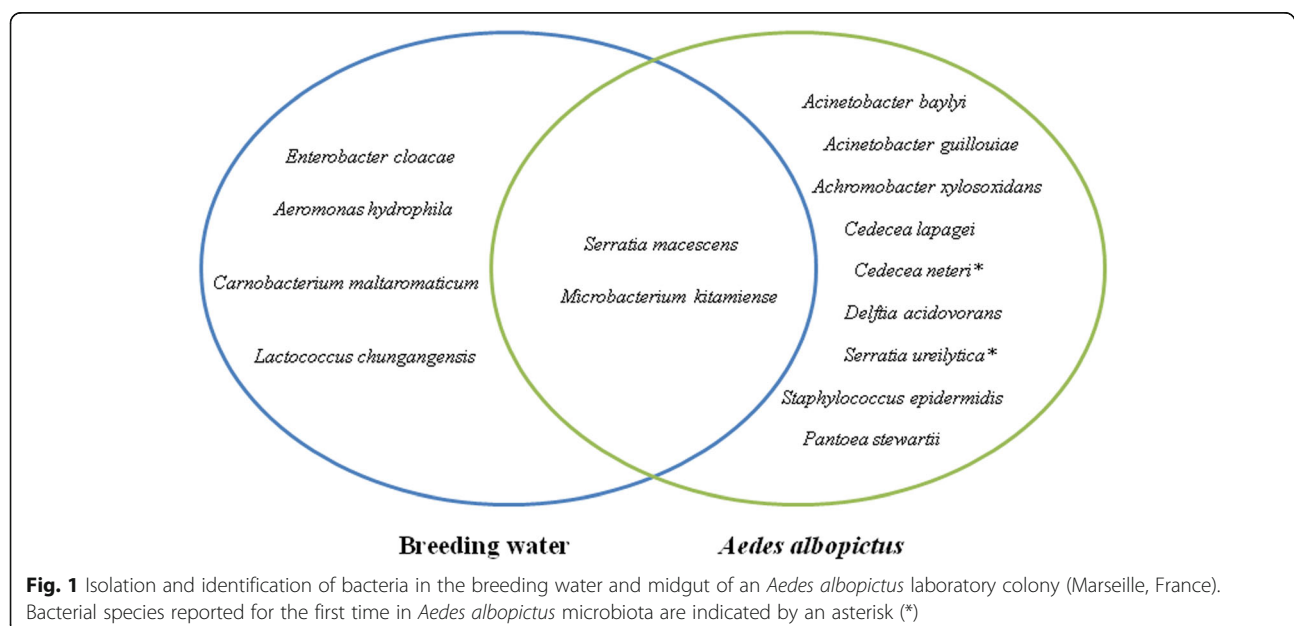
Enterobacter cloacae

Aeromonas hydrophila

Carnobacterium maltaromaticum

Lactococcus chungangensis

Serratia macescens

Microbacterium kitamiense

Acinetobacter baylyi

Acinetobacter guillouiae

Achromobacter xylosoxidans

Cedecea lapagei

Cedecea neteri*

Delftia acidovorans

Serratia ureilytica*

Staphylococcus epidermidis

Pantoea stewartii

Breeding water

Aedes albopictus

**Fig. 1** Isolation and identification of bacteria in the breeding water and midgut of an *Aedes albopictus* laboratory colony (Marseille, France). Bacterial species reported for the first time in *Aedes albopictus* microbiota are indicated by an asterisk (*)